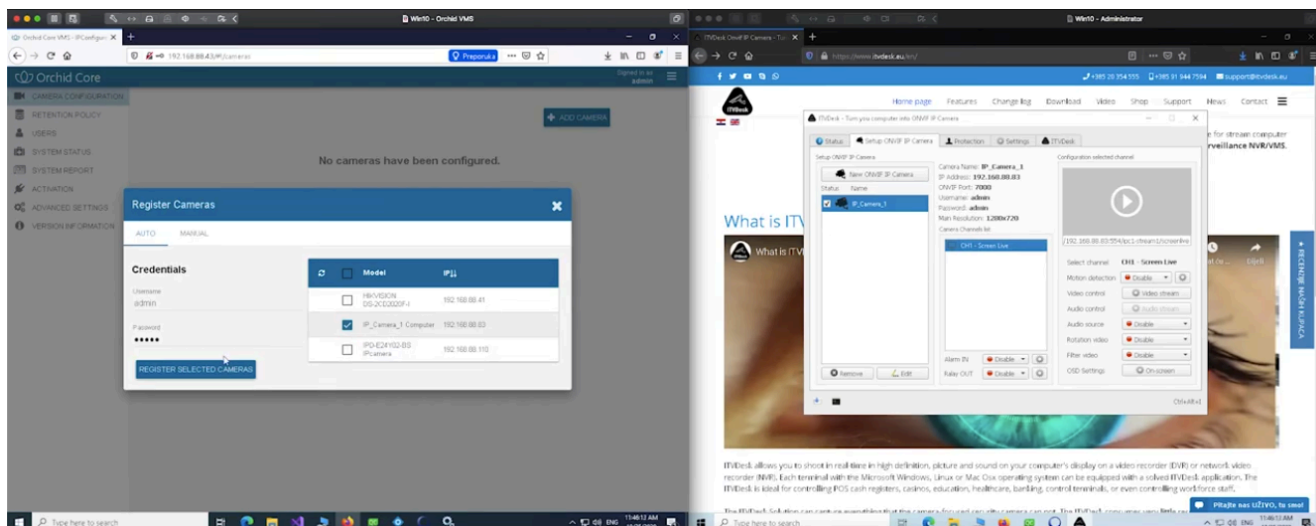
Win10 - Orchid VMS

Orchid Core VMS - IPConfigur ×

192.168.88.43/#/cameras

Preporuka

Orchid Core

Signed in as admin

CAMERA CONFIGURATION
RETENTION POLICY
USERS
SYSTEM STATUS
SYSTEM REPORT
ACTIVATION
ADVANCED SETTINGS
VERSION INFORMATION

ADD CAMERA

No cameras have been configured.

Register Cameras

AUTO MANUAL

Credentials

Username
admin

Password
•••••

REGISTER SELECTED CAMERAS

| | Model | IP |
|---|---|---|
| ☐ | HIKVISION DS-2CD2020F-I | 192.168.88.41 |
| ☑ | IP_Camera_1 Computer | 192.168.88.83 |
| ☐ | IPD-E24102-BS IPcamera | 192.168.88.110 |

Type here to search

11:46:12 AM

Win10 - Administrator

ITVDesk ONVIF IP Camera - Turn ×

https://www.itvdesk.eu/en/

+385 20 354 555 +385 91 944 7594 support@itvdesk.eu

Home page Features Change log Download Video Shop Support News Contact

e for stream computer rveillance NVR/VMS.

What is ITV

What is ITV

ITVDesk - Turn you computer into ONVIF IP Camera

Status Setup ONVIF IP Camera Protection Settings ITVDesk

Setup ONVIF IP Camera

New ONVIF IP Camera

Status Name

IP_Camera_1

Camera Name: IP_Camera_1
IP Address: 192.168.88.83
ONVIF Port: 7000
Username: admin
Password: admin
Main Resolution: 1280x720
Camera Channels list

CH1 - Screen Live

Configuration selected channel

//192.168.88.83:554/lpc1-stream1/screenlive

Select channel CH1 - Screen Live
Motion detection Disable
Video control Video stream
Audio control Audio stream
Audio source Disable
Rotation video Disable
Filter video Disable
OSD Settings On screen

Alarm IN Disable
Relay OUT Disable

Remove Edit

Ctrl+Alt+I

RECENZIJE NAŠIH KUPACA

ITVDesk allows you to shoot in real time in high definition, picture and sound on your computer's display on a video recorder (DVR) or network video recorder (NVR). Each terminal with the Microsoft Windows, Linux or Mac Osx operating system can be equipped with a solved ITVDesk application. The ITVDesk is ideal for controlling POS cash registers, casinos, education, healthcare, banking, control terminals, or even controlling work force staff.

Pitajte nas UŽIVO, tu smo!

Type here to search

11:46:12 AM